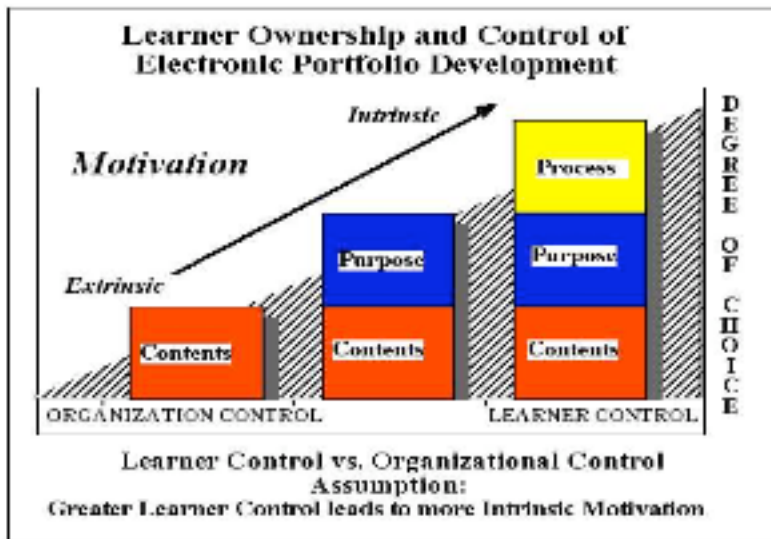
Learner Ownership and Control of Electronic Portfolio Development

Motivation

Intrinsic

Extrinsic

Process

Purpose

Purpose

Contents

Contents

Contents

DEGREE OF CHOICE

ORGANIZATION CONTROL

LEARNER CONTROL

Learner Control vs. Organizational Control
Assumption:
Greater Learner Control leads to more Intrinsic Motivation